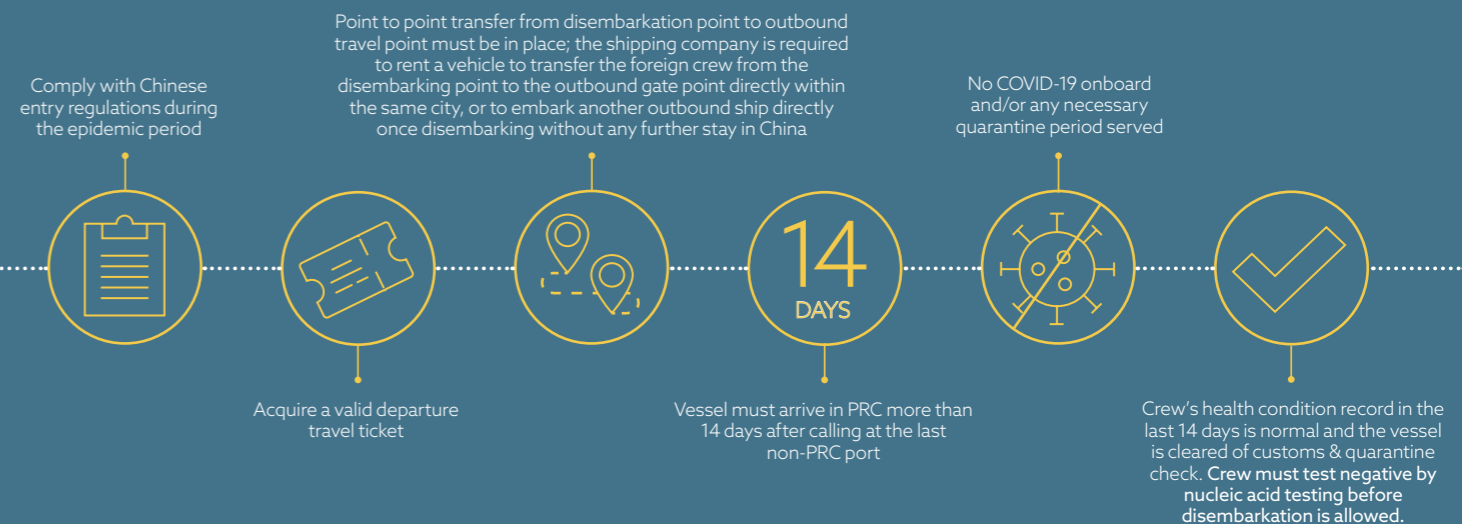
Comply with Chinese entry regulations during the epidemic period

Acquire a valid departure travel ticket

Point to point transfer from disembarkation point to outbound travel point must be in place; the shipping company is required to rent a vehicle to transfer the foreign crew from the disembarking point to the outbound gate point directly within the same city, or to embark another outbound ship directly once disembarking without any further stay in China

14
DAYS

Vessel must arrive in PRC more than 14 days after calling at the last non-PRC port

No COVID-19 onboard and/or any necessary quarantine period served

Crew's health condition record in the last 14 days is normal and the vessel is cleared of customs & quarantine check. Crew must test negative by nucleic acid testing before disembarkation is allowed.